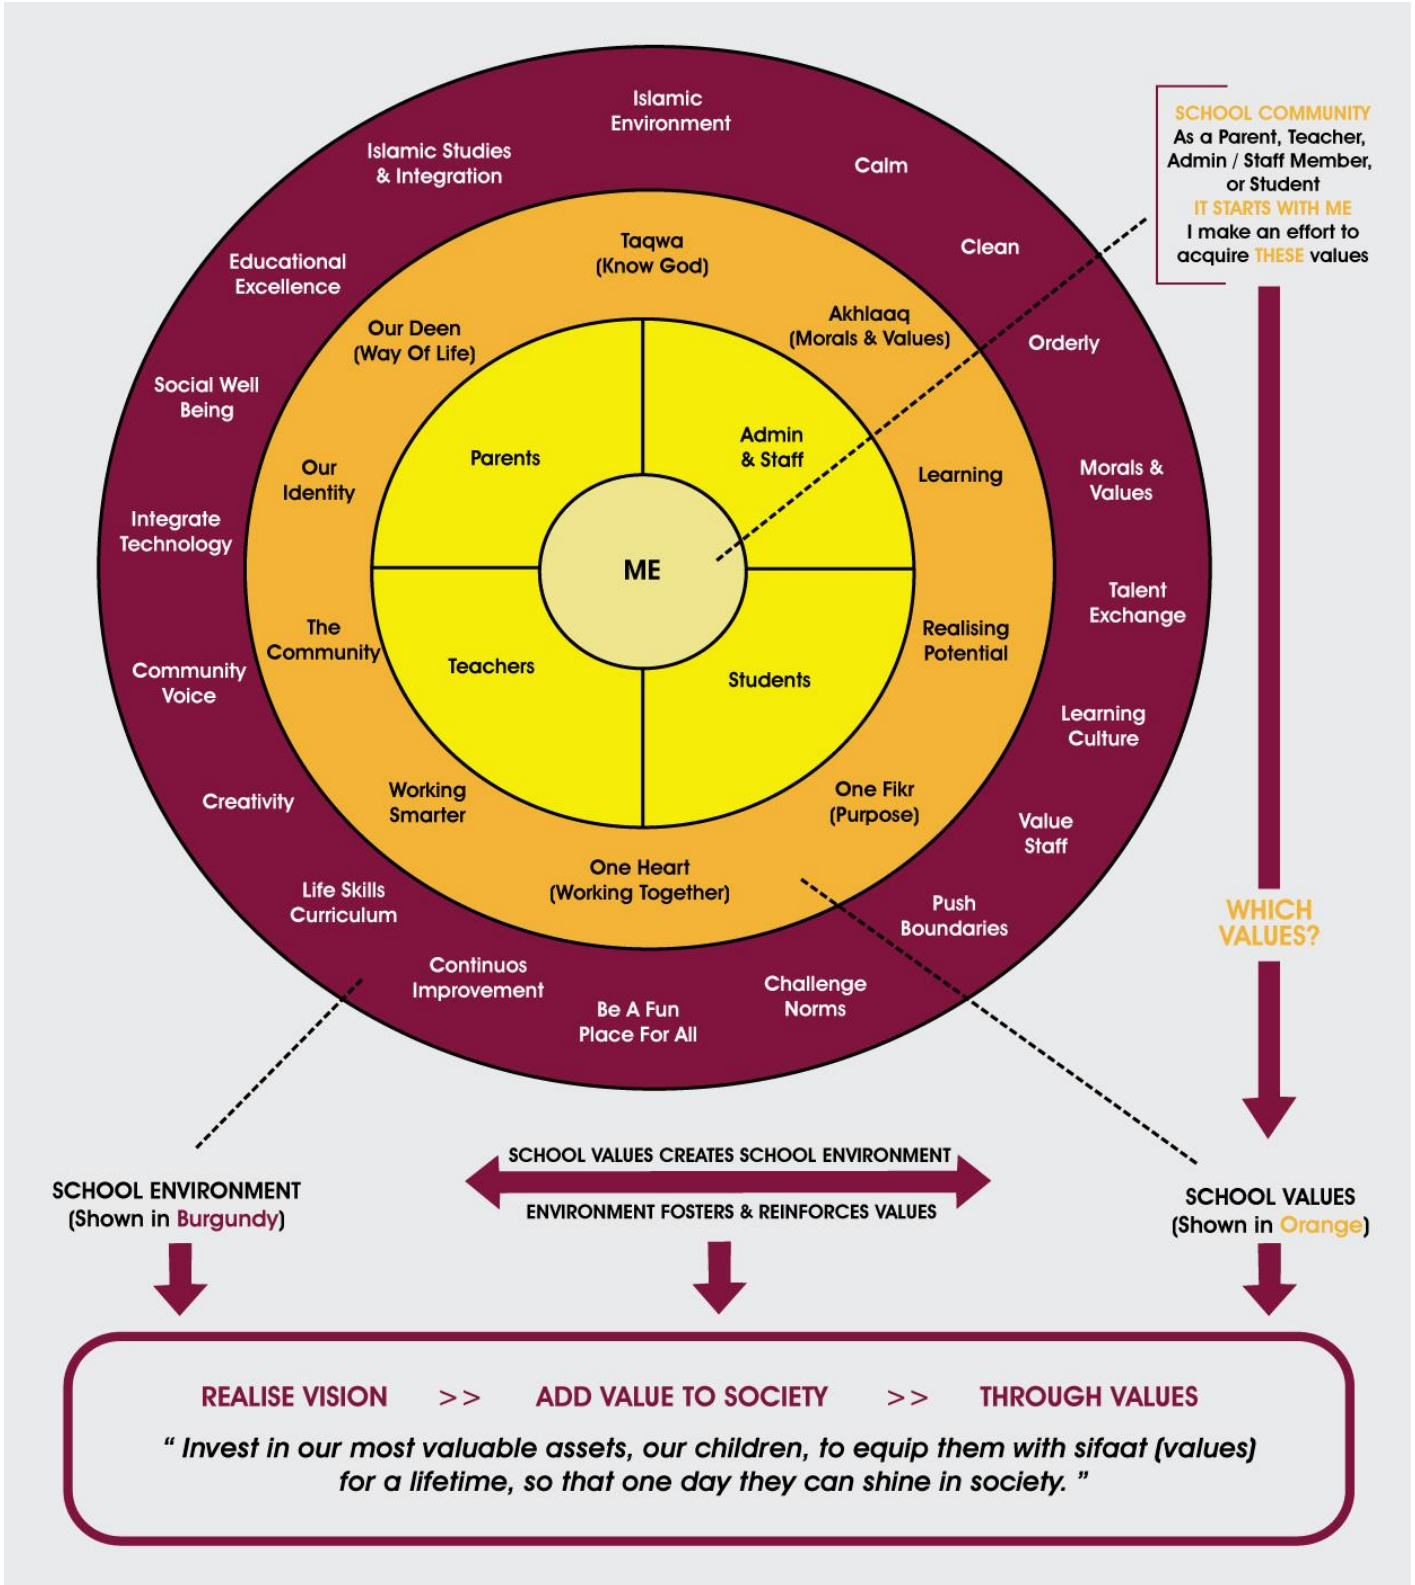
Islamic Environment

Calm

Clean

Orderly

Morals & Values

Talent Exchange

Learning Culture

Value Staff

Push Boundaries

Challenge Norms

Be A Fun Place For All

Continuos Improvement

Life Skills Curriculum

Creativity

Community Voice

Integrate Technology

Social Well Being

Educational Excellence

Islamic Studies & Integration

Taqwa (Know God)

Akhlaaq (Morals & Values)

Learning

Realising Potential

One Fikr (Purpose)

One Heart (Working Together)

Working Smarter

The Community

Our Identity

Our Deen (Way Of Life)

Parents

Admin & Staff

Teachers

Students

ME

SCHOOL COMMUNITY
As a Parent, Teacher, Admin / Staff Member, or Student
IT STARTS WITH ME
I make an effort to acquire THESE values

WHICH VALUES?

SCHOOL ENVIRONMENT
(Shown in Burgundy)

SCHOOL VALUES CREATES SCHOOL ENVIRONMENT

ENVIRONMENT FOSTERS & REINFORCES VALUES

SCHOOL VALUES
(Shown in Orange)

REALISE VISION >> ADD VALUE TO SOCIETY >> THROUGH VALUES

“ Invest in our most valuable assets, our children, to equip them with sifaat (values) for a lifetime, so that one day they can shine in society. ”